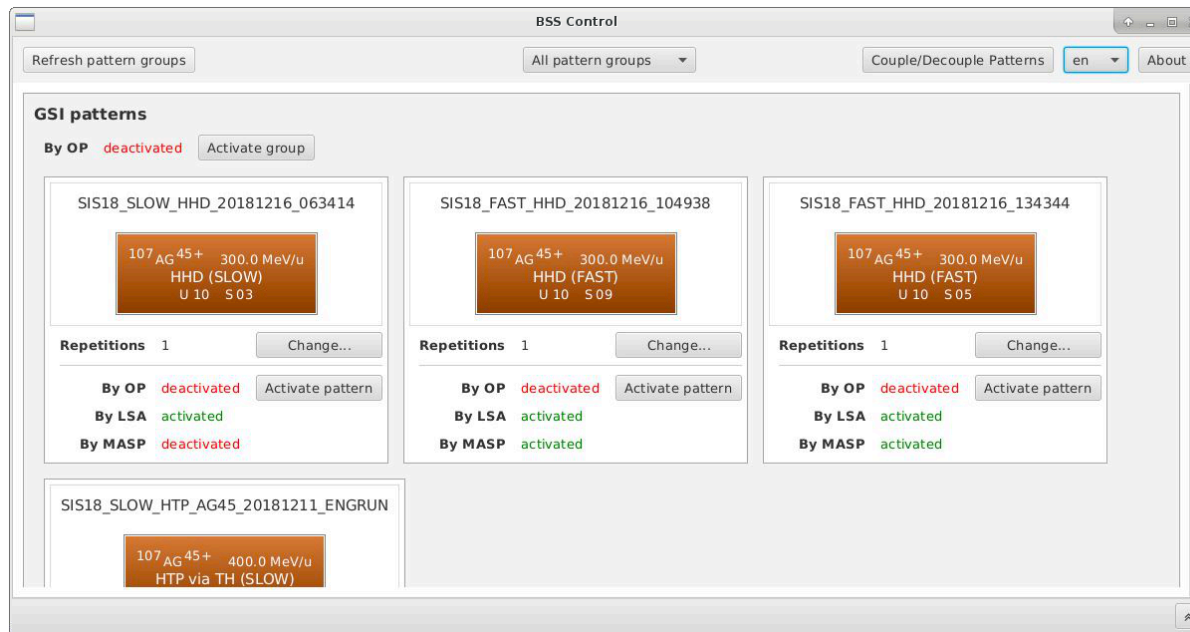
BSS Control

Refresh pattern groups

All pattern groups

Couple/Decouple Patterns

en

About

GSI patterns

By OP deactivated Activate group

SIS18_SLOW_HHD_20181216_063414

$^{107}AG^{45+}$ 300.0 MeV/u
HHD (SLOW)
U 10 S 03

Repetitions 1 Change...

By OP deactivated Activate pattern
By LSA activated
By MASP deactivated

SIS18_FAST_HHD_20181216_104938

$^{107}AG^{45+}$ 300.0 MeV/u
HHD (FAST)
U 10 S 09

Repetitions 1 Change...

By OP deactivated Activate pattern
By LSA activated
By MASP activated

SIS18_FAST_HHD_20181216_134344

$^{107}AG^{45+}$ 300.0 MeV/u
HHD (FAST)
U 10 S 05

Repetitions 1 Change...

By OP deactivated Activate pattern
By LSA activated
By MASP activated

SIS18_SLOW_HTP_AG45_20181211_ENGRUN

$^{107}AG^{45+}$ 400.0 MeV/u
HTP via TH (SLOW)